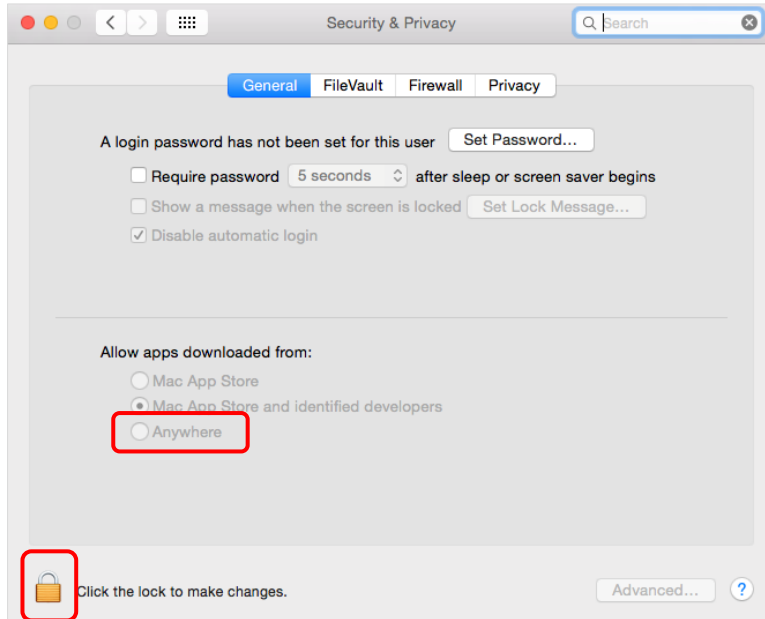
Security & Privacy

Search

General | FileVault | Firewall | Privacy

A login password has not been set for this user | Set Password...

Require password | 5 seconds | after sleep or screen saver begins

Show a message when the screen is locked | Set Lock Message...

Disable automatic login

Allow apps downloaded from:

Mac App Store

Mac App Store and identified developers

Anywhere

Click the lock to make changes.

Advanced...

?